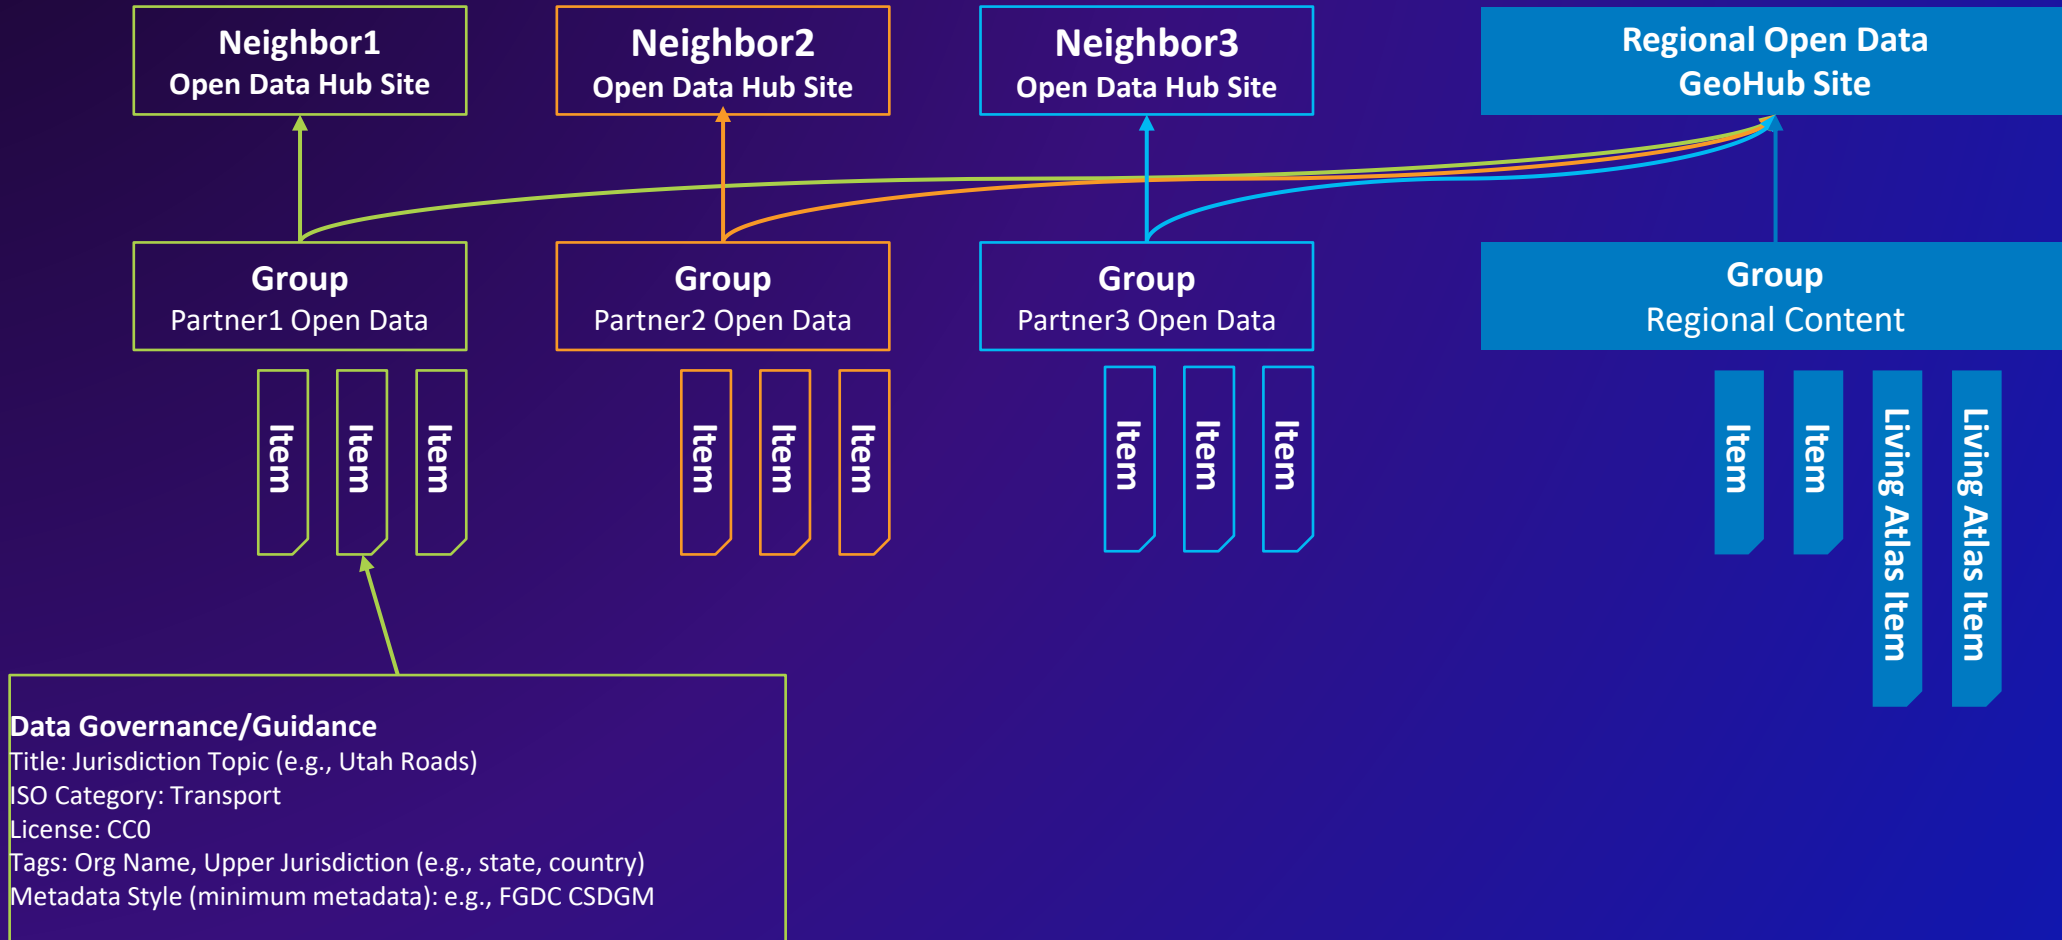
Neighbor1
Open Data Hub Site

Neighbor2
Open Data Hub Site

Neighbor3
Open Data Hub Site

Regional Open Data
GeoHub Site

Group
Partner1 Open Data

Group
Partner2 Open Data

Group
Partner3 Open Data

Group
Regional Content

Item

Item

Item

Item

Item

Item

Item

Item

Item

Item

Item

Living Atlas Item

Living Atlas Item

Data Governance/Guidance
Title: Jurisdiction Topic (e.g., Utah Roads)
ISO Category: Transport
License: CC0
Tags: Org Name, Upper Jurisdiction (e.g., state, country)
Metadata Style (minimum metadata): e.g., FGDC CSDGM